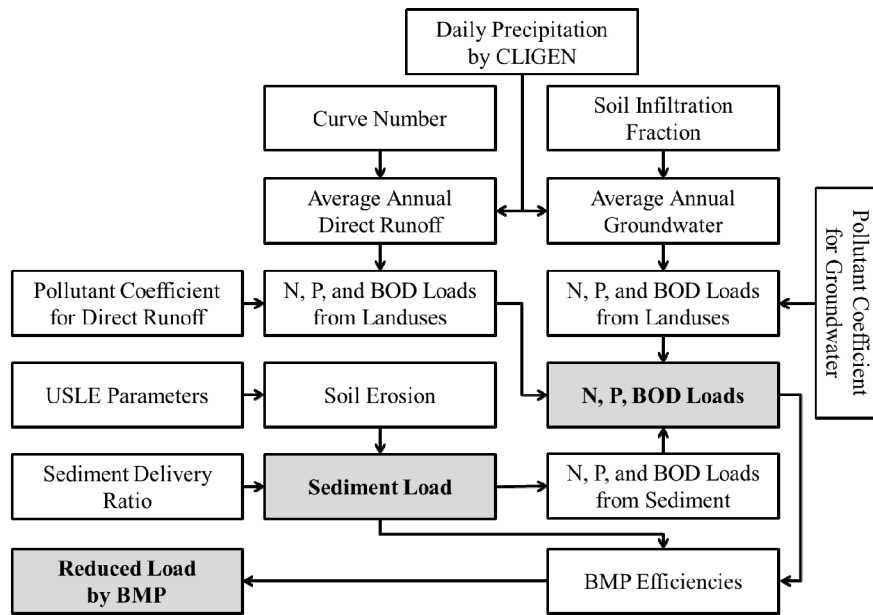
Daily Precipitation by CLIGEN

Curve Number

Soil Infiltration Fraction

Average Annual Direct Runoff

Average Annual Groundwater

Pollutant Coefficient for Groundwater

Pollutant Coefficient for Direct Runoff

N, P, and BOD Loads from Landuses

N, P, and BOD Loads from Landuses

USLE Parameters

Soil Erosion

N, P, BOD Loads

Sediment Delivery Ratio

Sediment Load

N, P, and BOD Loads from Sediment

Reduced Load by BMP

BMP Efficiencies